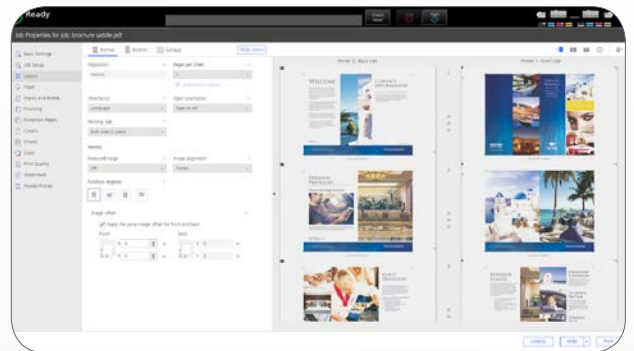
Ready

Job Properties for job: brochure saddle.pdf

Basic Settings
Job Setup
Layout
Paper
Stacks and Bands
Finishing
Exception Pages
Covers
Sheets
Color
Print Quality
Watermark
Header/Footer

Normal
Booklet
Gangup

Imposition
Normal
Pages per sheet
1

Orientation
Landscape
Sheet orientation
Flip on left

Printing side
Both sides (1-sided)

Reduce/Enlarge
Off
Image alignment
Center

Rotation degrees

Image offset
Apply the same image offset for front and back
Front
Back

Printer 2 - Back side
Printer 1 - Front side

WELCOME

Cancel
Hold
Print